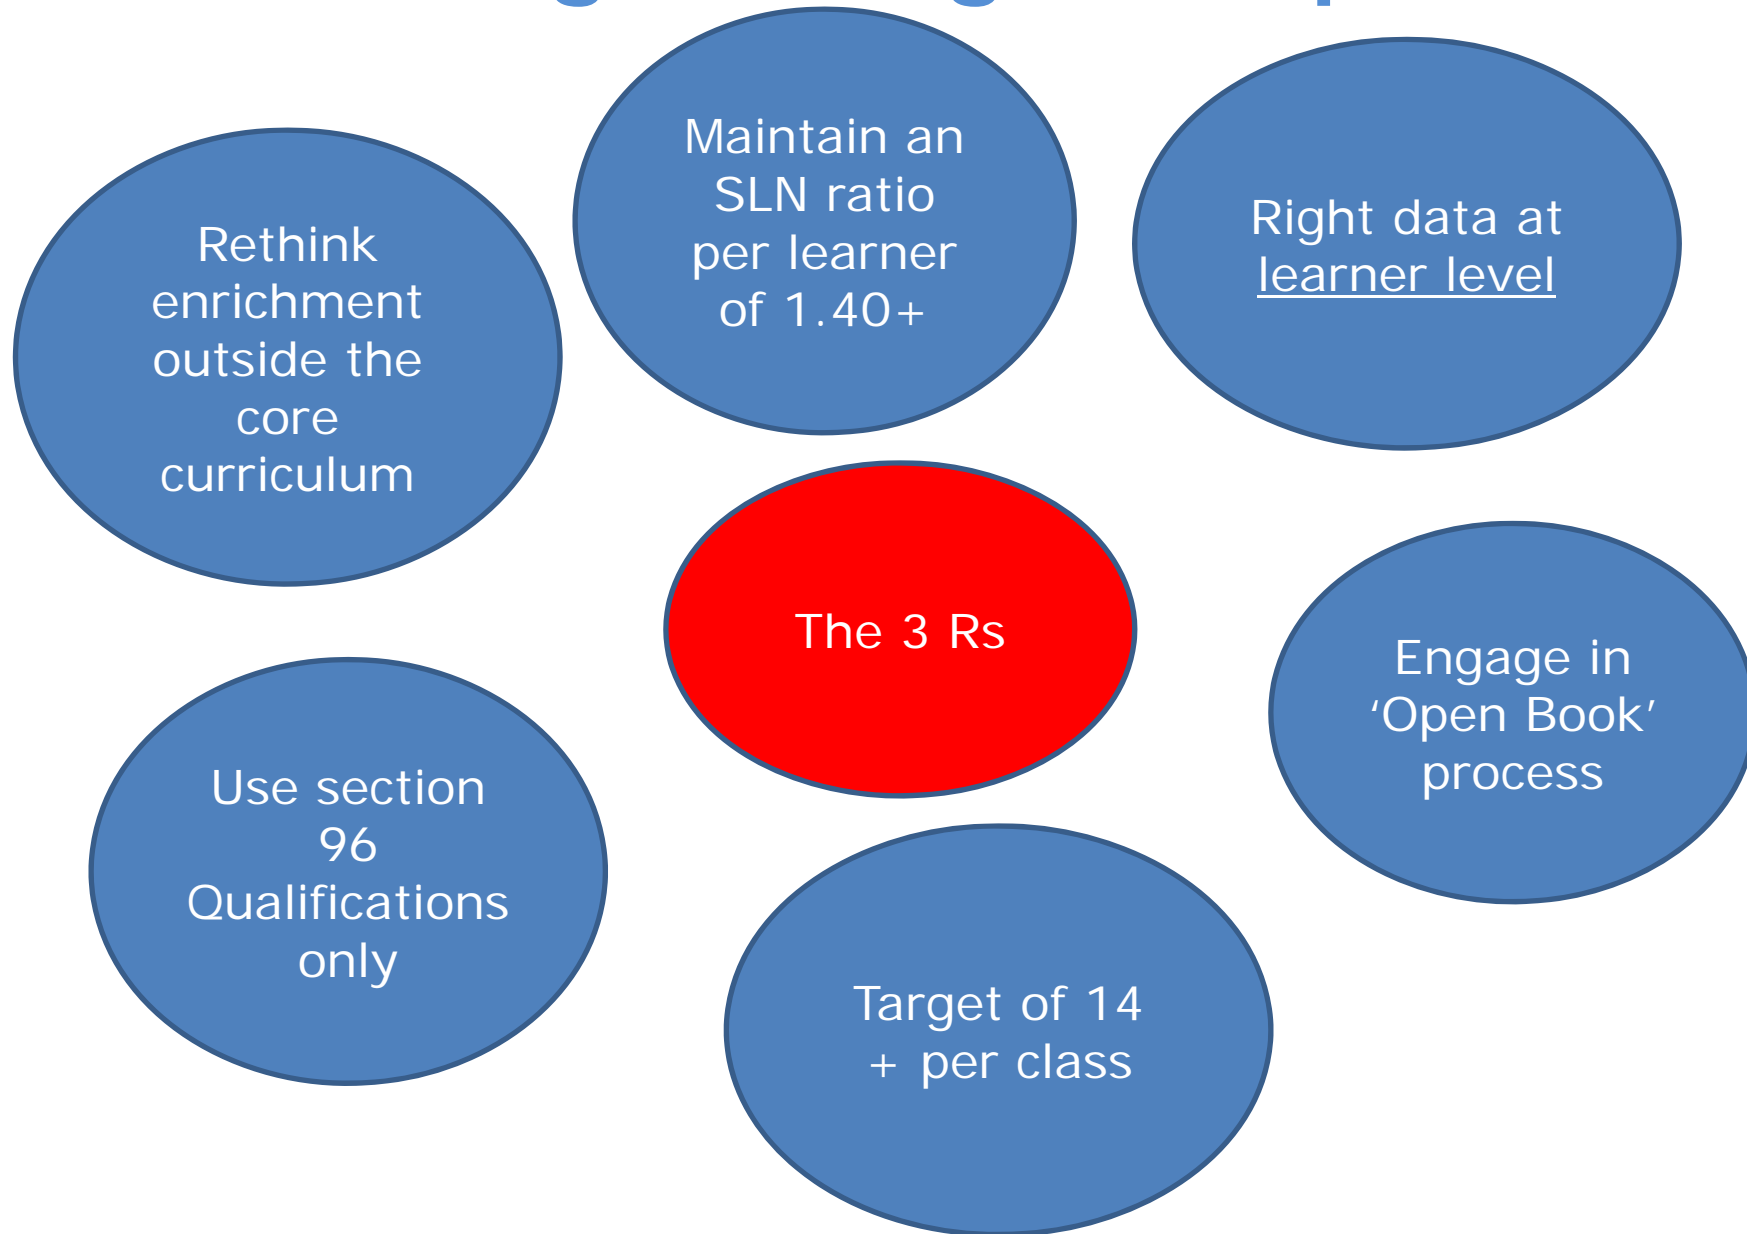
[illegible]

Maintain an SLN ratio per learner of 1.40+

Rethink enrichment outside the core curriculum

Right data at learner level

The 3 Rs

Engage in 'Open Book' process

Use section 96 Qualifications only

Target of 14 + per class